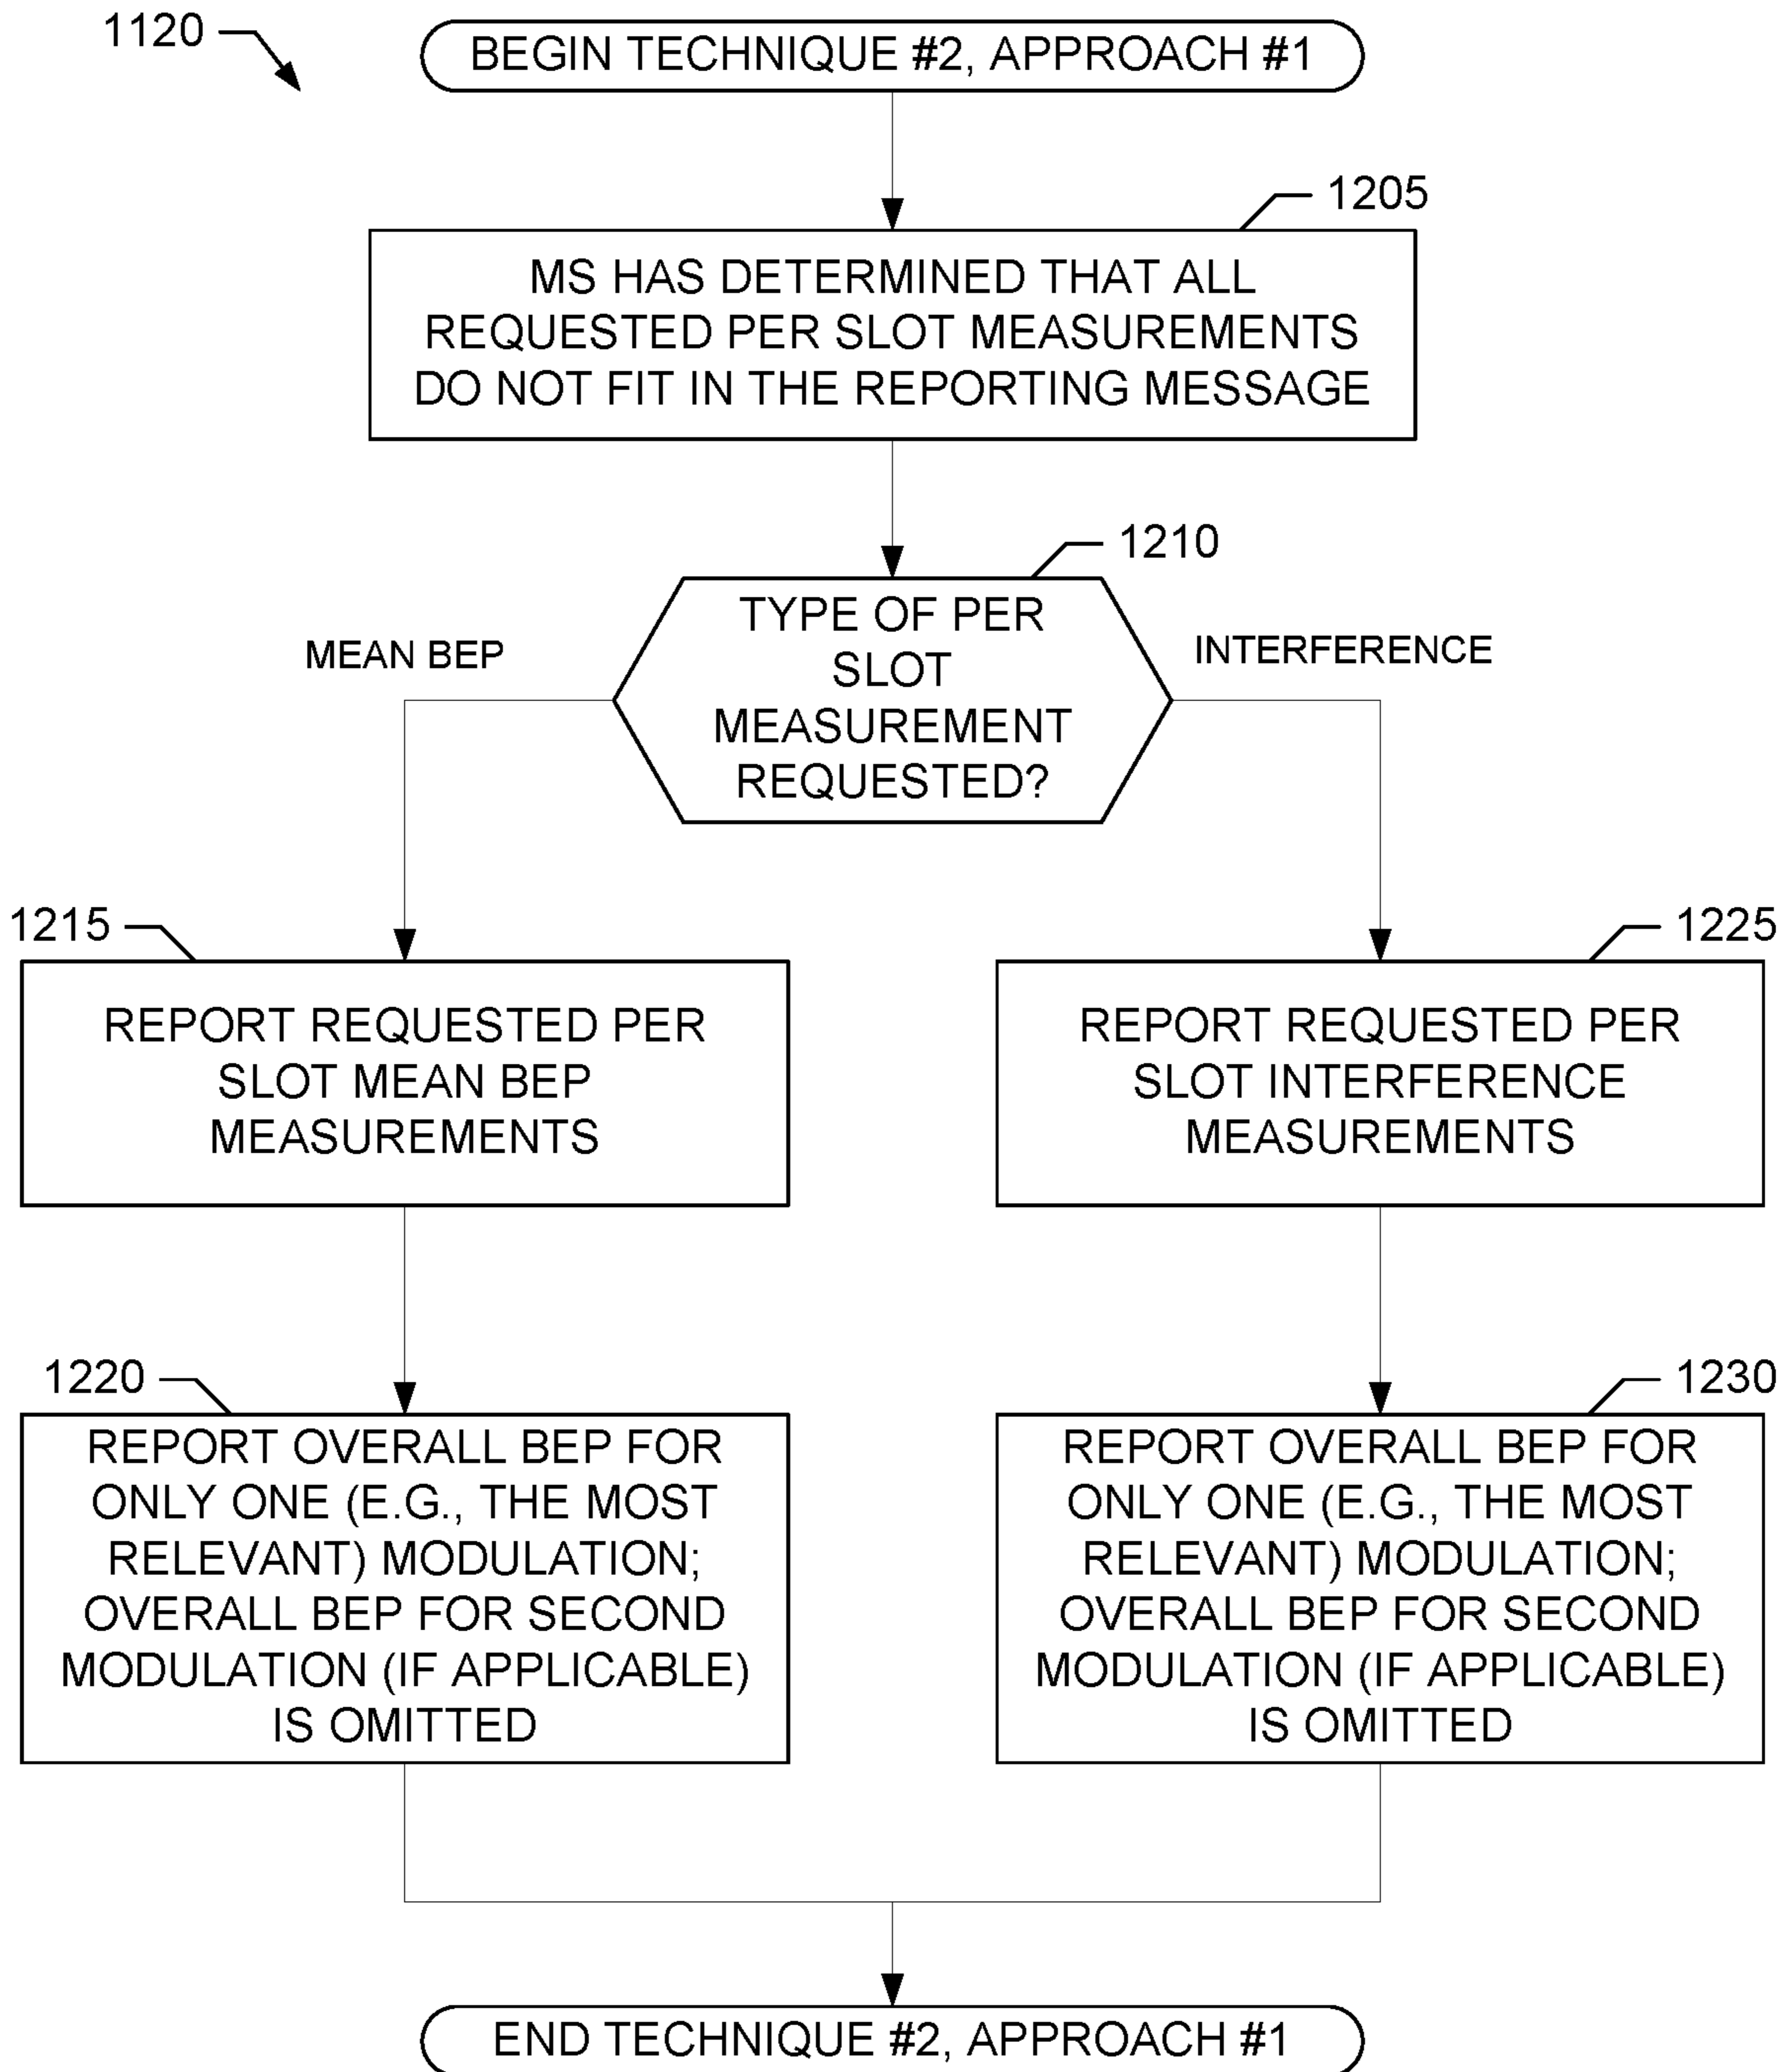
1120

BEGIN TECHNIQUE #2, APPROACH #1

1205

MS HAS DETERMINED THAT ALL REQUESTED PER SLOT MEASUREMENTS DO NOT FIT IN THE REPORTING MESSAGE

1210

TYPE OF PER SLOT MEASUREMENT REQUESTED?

MEAN BEP

INTERFERENCE

1215

REPORT REQUESTED PER SLOT MEAN BEP MEASUREMENTS

1225

REPORT REQUESTED PER SLOT INTERFERENCE MEASUREMENTS

1220

REPORT OVERALL BEP FOR ONLY ONE (E.G., THE MOST RELEVANT) MODULATION; OVERALL BEP FOR SECOND MODULATION (IF APPLICABLE) IS OMITTED

1230

REPORT OVERALL BEP FOR ONLY ONE (E.G., THE MOST RELEVANT) MODULATION; OVERALL BEP FOR SECOND MODULATION (IF APPLICABLE) IS OMITTED

END TECHNIQUE #2, APPROACH #1